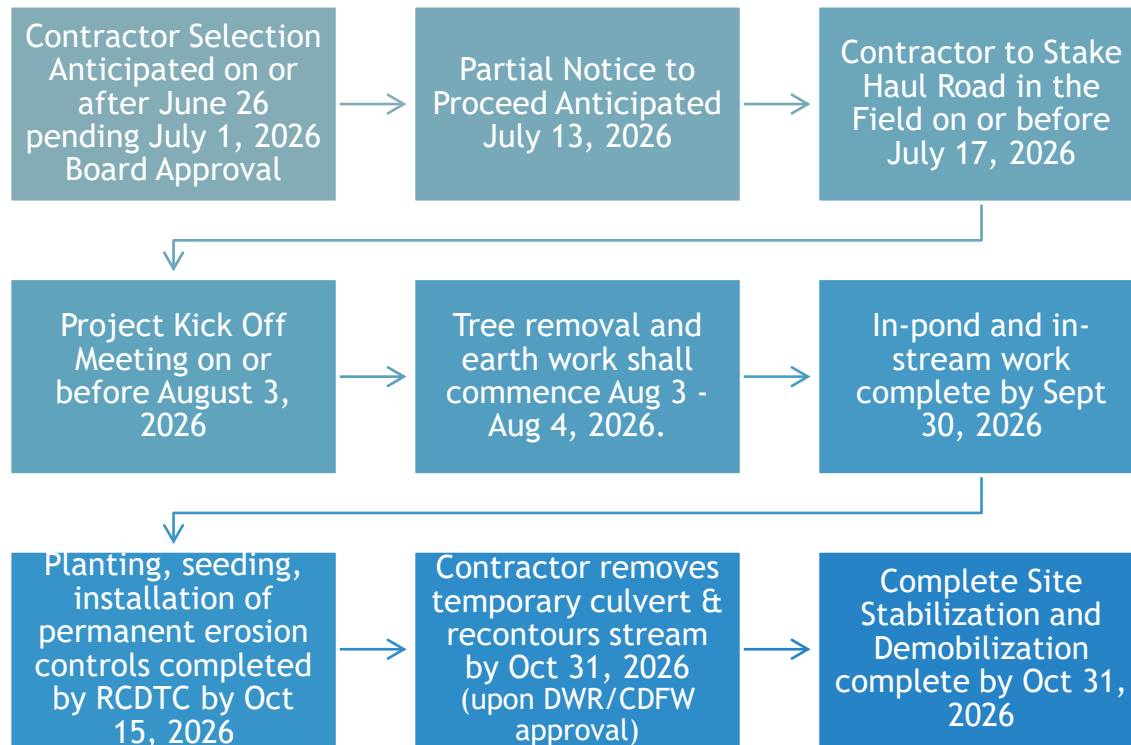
Contractor Selection Anticipated on or after June 26 pending July 1, 2026 Board Approval

Partial Notice to Proceed Anticipated July 13, 2026

Contractor to Stake Haul Road in the Field on or before July 17, 2026

Project Kick Off Meeting on or before August 3, 2026

Tree removal and earth work shall commence Aug 3 - Aug 4, 2026.

In-pond and in-stream work complete by Sept 30, 2026

Planting, seeding, installation of permanent erosion controls completed by RCDTC by Oct 15, 2026

Contractor removes temporary culvert & recontours stream by Oct 31, 2026 (upon DWR/CDFW approval)

Complete Site Stabilization and Demobilization complete by Oct 31, 2026